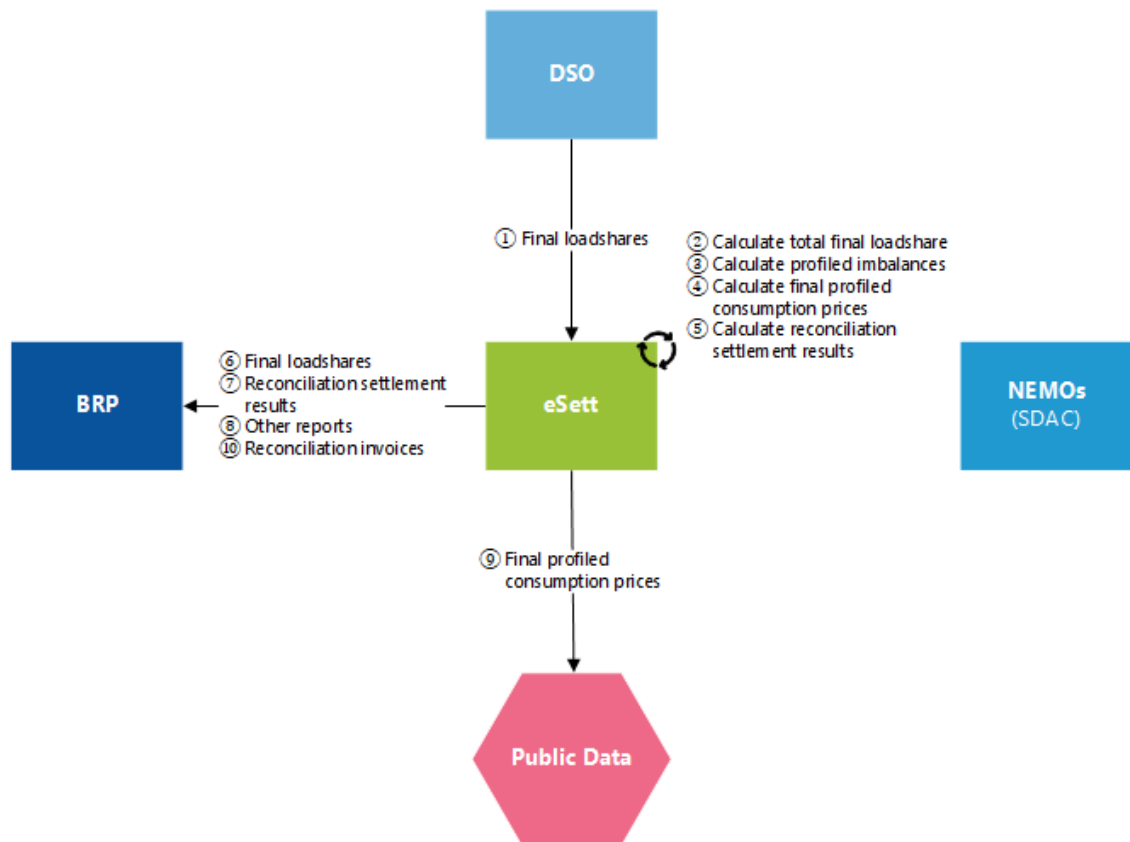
DSO

① Final loadshares

② Calculate total final loadshare
③ Calculate profiled imbalances
④ Calculate final profiled consumption prices
⑤ Calculate reconciliation settlement results

BRP

⑥ Final loadshares
⑦ Reconciliation settlement results
⑧ Other reports
⑩ Reconciliation invoices

eSett

NEMOs
(SDAC)

⑨ Final profiled consumption prices

Public Data